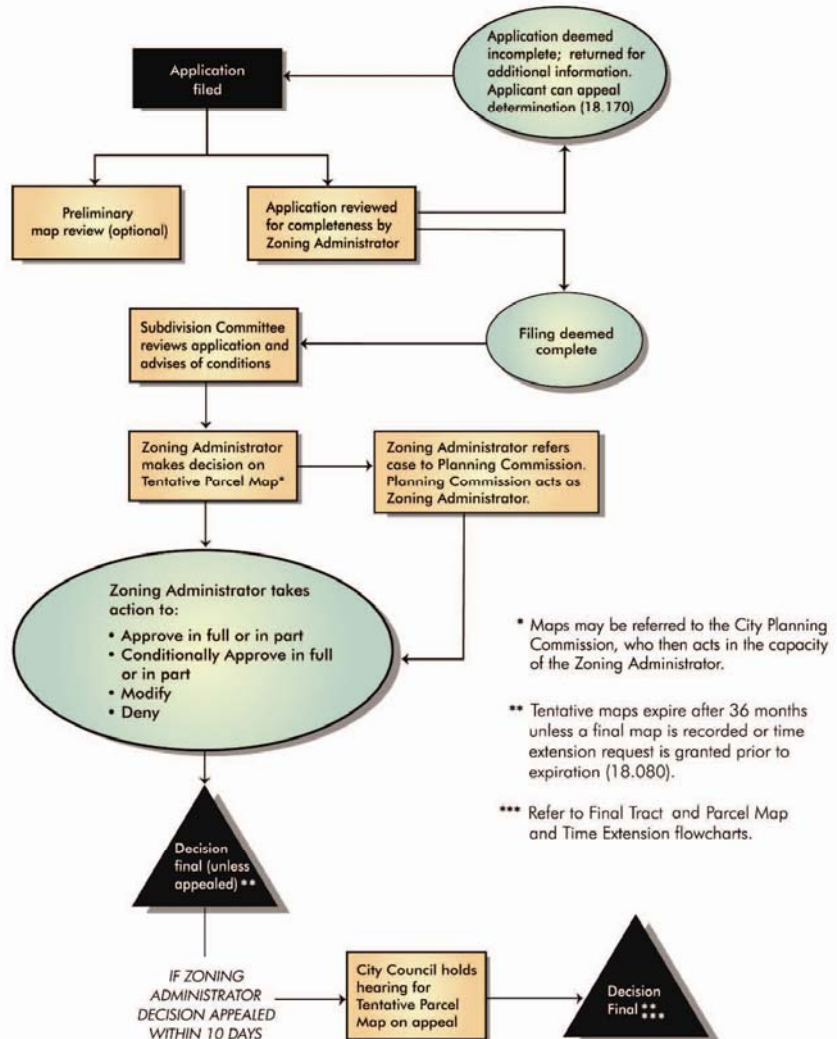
Application filed

Application deemed incomplete; returned for additional information. Applicant can appeal determination (18.170)

Preliminary map review (optional)

Application reviewed for completeness by Zoning Administrator

Filing deemed complete

Subdivision Committee reviews application and advises of conditions

Zoning Administrator makes decision on Tentative Parcel Map*

Zoning Administrator refers case to Planning Commission. Planning Commission acts as Zoning Administrator.

Zoning Administrator takes action to:
• Approve in full or in part
• Conditionally Approve in full or in part
• Modify
• Deny

* Maps may be referred to the City Planning Commission, who then acts in the capacity of the Zoning Administrator.

** Tentative maps expire after 36 months unless a final map is recorded or time extension request is granted prior to expiration (18.080).

*** Refer to Final Tract and Parcel Map and Time Extension flowcharts.

Decision final (unless appealed) **

IF ZONING ADMINISTRATOR DECISION APPEALED WITHIN 10 DAYS

City Council holds hearing for Tentative Parcel Map on appeal

Decision Final ** ***